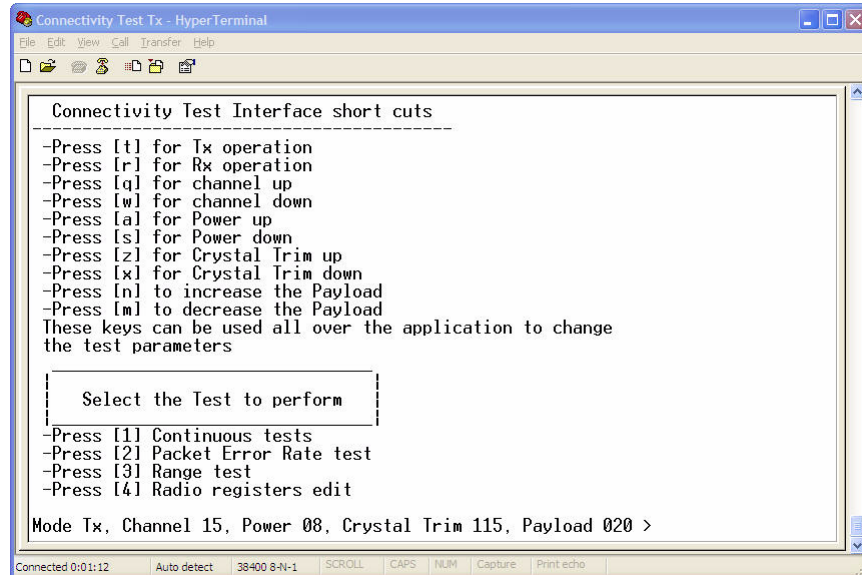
Connectivity Test Tx - HyperTerminal

File Edit View Call Transfer Help

Connectivity Test Interface short cuts
------------------------------------------
-Press [t] for Tx operation
-Press [r] for Rx operation
-Press [q] for channel up
-Press [w] for channel down
-Press [a] for Power up
-Press [s] for Power down
-Press [z] for Crystal Trim up
-Press [x] for Crystal Trim down
-Press [n] to increase the Payload
-Press [m] to decrease the Payload
These keys can be used all over the application to change the test parameters

Select the Test to perform

-Press [1] Continuous tests
-Press [2] Packet Error Rate test
-Press [3] Range test
-Press [4] Radio registers edit

Mode Tx, Channel 15, Power 08, Crystal Trim 115, Payload 020 >

Connected 0:01:12 | Auto detect | 38400 8-N-1 | SCROLL | CAPS | NUM | Capture | Print echo